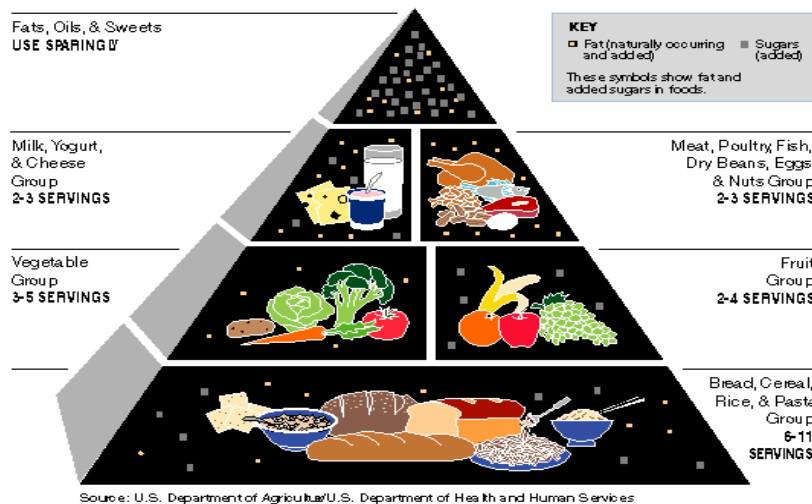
Fats, Oils, & Sweets
USE SPARINGLY

KEY
Fat (naturally occurring and added)
Sugars (added)
These symbols show fat and added sugars in foods.

Milk, Yogurt, & Cheese Group
2-3 SERVINGS

Meat, Poultry, Fish, Dry Beans, Eggs & Nuts Group
2-3 SERVINGS

Vegetable Group
3-5 SERVINGS

Fruit Group
2-4 SERVINGS

Bread, Cereal, Rice, & Pasta Group
6-11 SERVINGS

Source: U.S. Department of Agriculture/U.S. Department of Health and Human Services